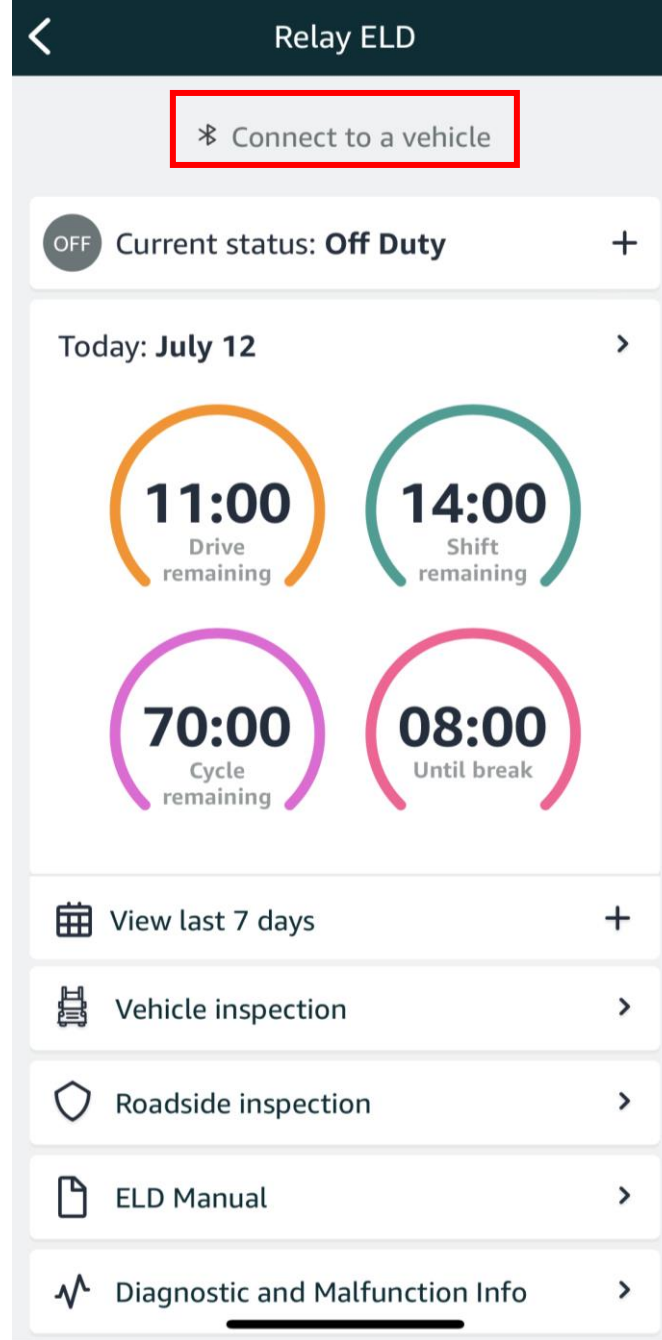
Relay ELD

Connect to a vehicle

OFF Current status: **Off Duty** +

Today: **July 12**

11:00
Drive remaining

14:00
Shift remaining

70:00
Cycle remaining

08:00
Until break

View last 7 days +

Vehicle inspection

Roadside inspection

ELD Manual

Diagnostic and Malfunction Info